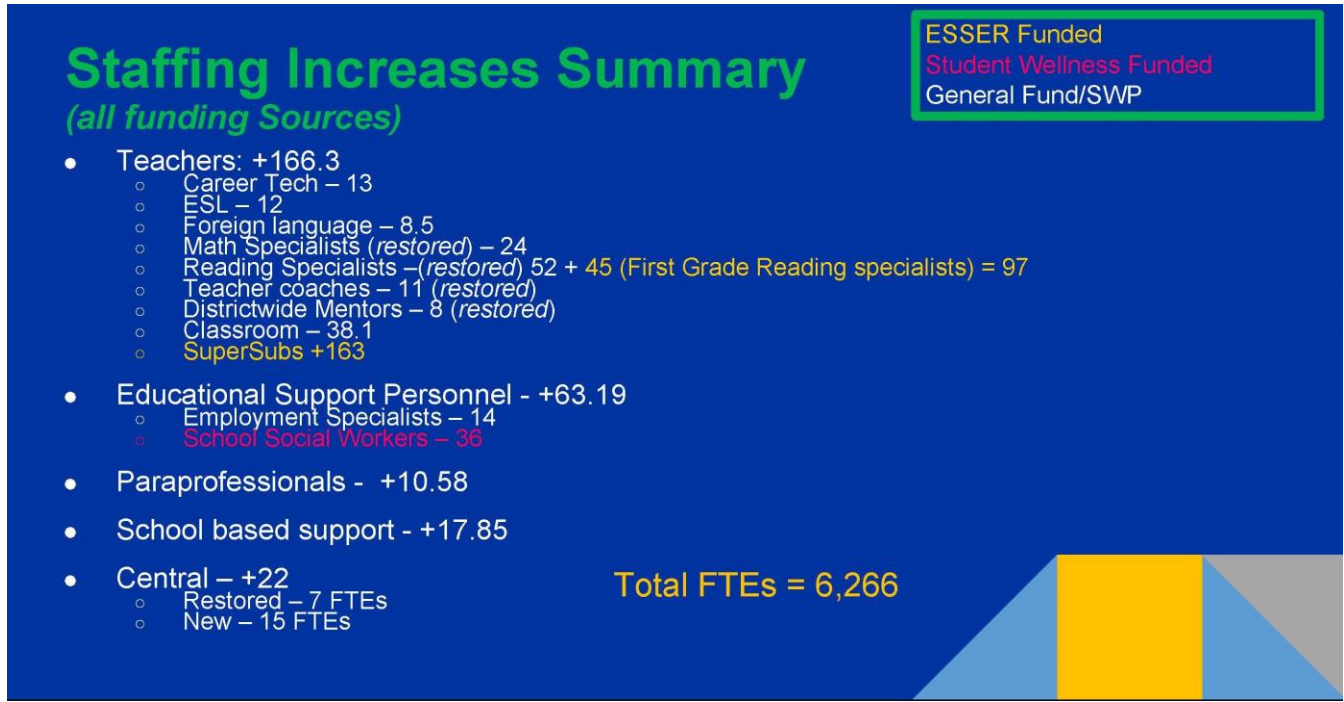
Staffing Increases Summary
(all funding Sources)

ESSER Funded
Student Wellness Funded
General Fund/SWP

- Teachers: +166.3
  - Career Tech – 13
  - ESL – 12
  - Foreign language – 8.5
  - Math Specialists (restored) – 24
  - Reading Specialists –(restored) 52 + 45 (First Grade Reading specialists) = 97
  - Teacher coaches – 11 (restored)
  - Districtwide Mentors – 8 (restored)
  - Classroom – 38.1
  - SuperSubs +163
- Educational Support Personnel - +63.19
  - Employment Specialists – 14
  - School Social Workers – 36
- Paraprofessionals - +10.58
- School based support - +17.85
- Central – +22
  - Restored – 7 FTEs
  - New – 15 FTEs

Total FTEs = 6,266